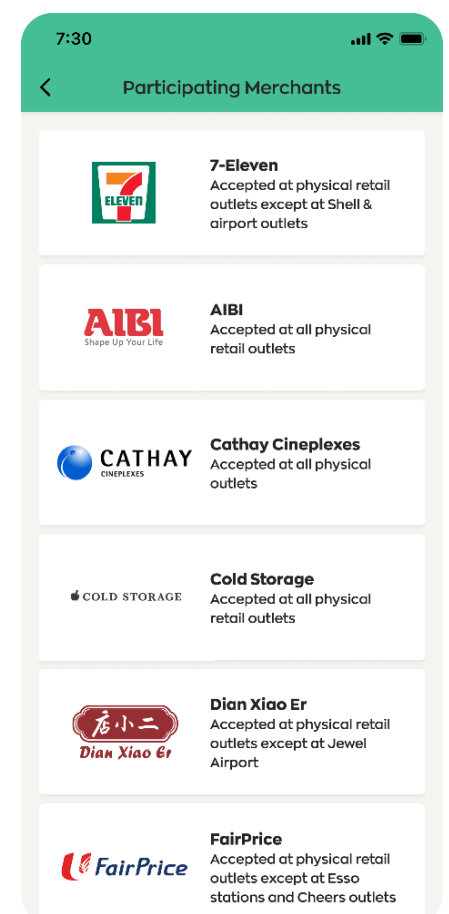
7:30

Participating Merchants

7 ELEVEn

7-Eleven
Accepted at physical retail outlets except at Shell & airport outlets

AIBI
Shape Up Your Life

AIBI
Accepted at all physical retail outlets

CATHAY
CINEPLEXES

Cathay Cineplexes
Accepted at all physical outlets

COLD STORAGE

Cold Storage
Accepted at all physical retail outlets

店小二
Dian Xiao Er

Dian Xiao Er
Accepted at physical retail outlets except at Jewel Airport

FairPrice

FairPrice
Accepted at physical retail outlets except at Esso stations and Cheers outlets